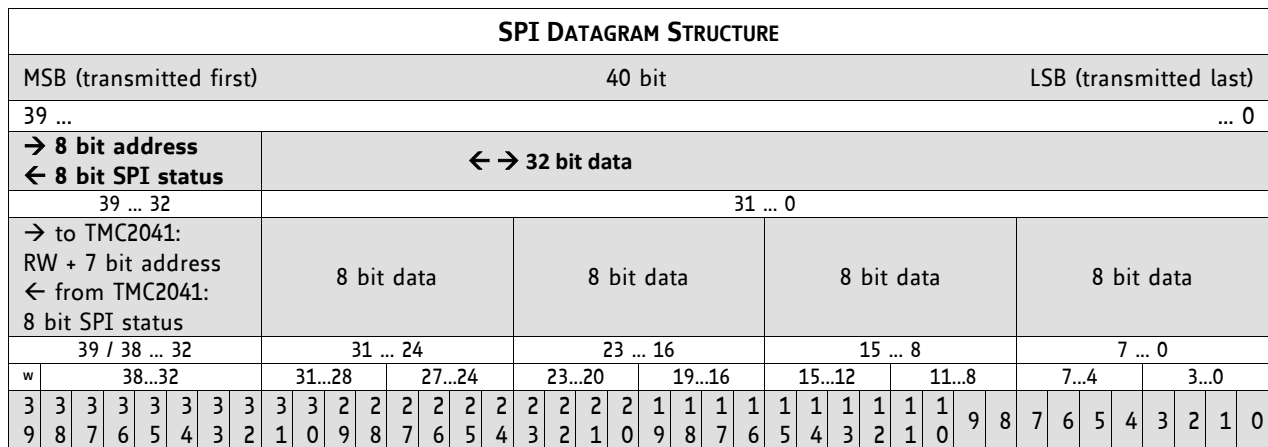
| SPI DATAGRAM STRUCTURE | | | | |
|---|---|---|---|---|
| MSB (transmitted first) | 40 bit | | | LSB (transmitted last) |
| 39 ... | | | | ... 0 |
| → 8 bit address ← 8 bit SPI status | ← → 32 bit data | | | |
| 39 ... 32 | 31 ... 0 | | | |
| → to TMC2041: RW + 7 bit address ← from TMC2041: 8 bit SPI status | 8 bit data | 8 bit data | 8 bit data | 8 bit data |
| 39 / 38 ... 32 | 31 ... 24 | 23 ... 16 | 15 ... 8 | 7 ... 0 |

| w | 38...32 | 31...28 | 27...24 | 23...20 | 19...16 | 15...12 | 11...8 | 7...4 | 3...0 |
|---|---|---|---|---|---|---|---|---|---|
| 39 | 38 37 36 35 34 33 32 | 31 30 29 28 | 27 26 25 24 | 23 22 21 20 | 19 18 17 16 | 15 14 13 12 | 11 10 9 8 | 7 6 5 4 | 3 2 1 0 |